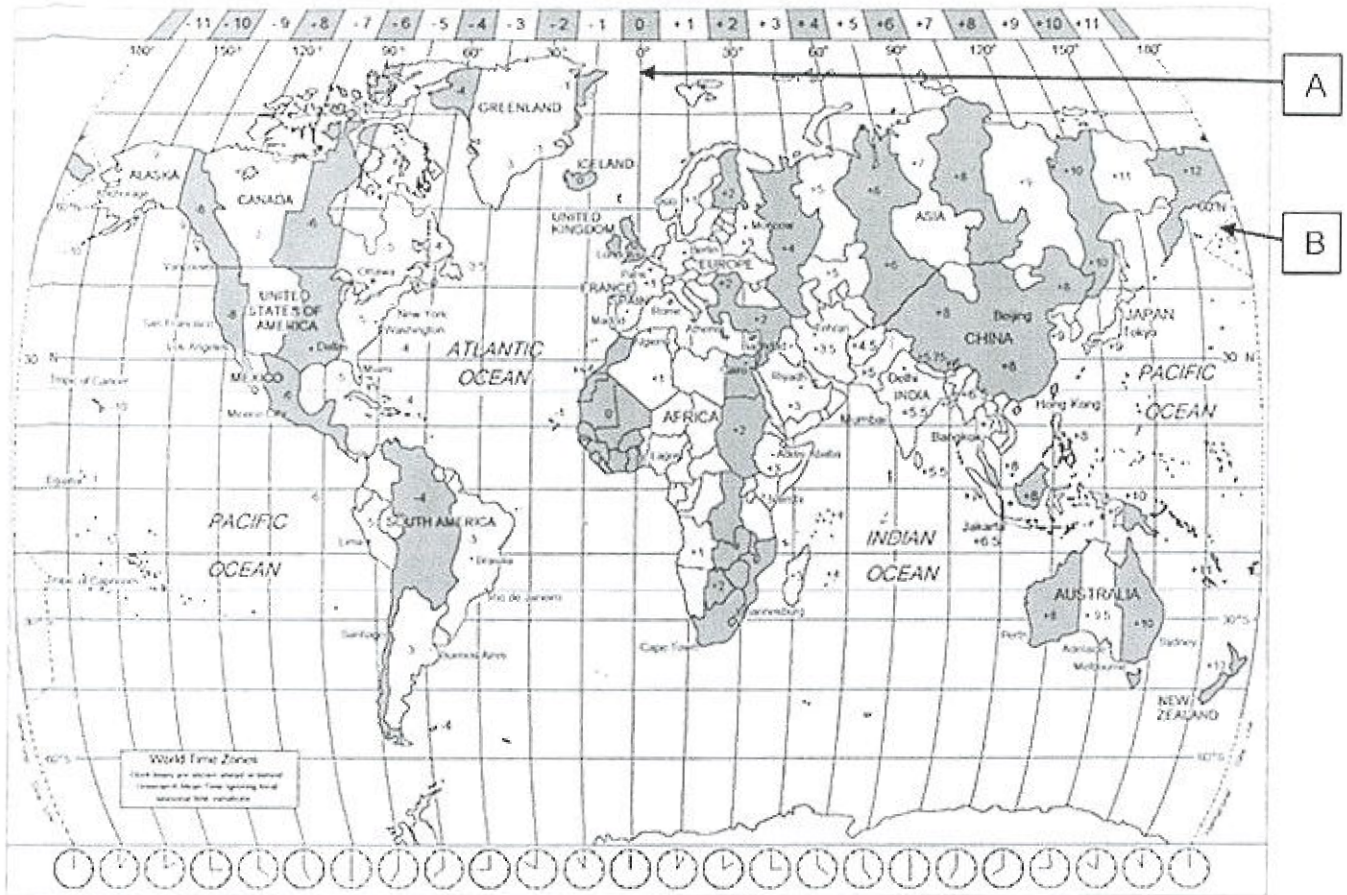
-11 -10 -9 -8 -7 -6 -5 -4 -3 -2 -1 0 +1 +2 +3 +4 +5 +6 +7 +8 +9 +10 +11

180° 150° 120° 90° 60° 30° 0° 30° 60° 90° 120° 150° 180°

A

B

GREENLAND

ICELAND

ALASKA

CANADA

UNITED KINGDOM

EUROPE

Moscow

ASIA

UNITED STATES OF AMERICA

FRANCE

Vancouver

Ottawa

New York

Washington

San Francisco

Los Angeles

Dallas

Tropic of Cancer

MEXICO

Mexico City

Miami

ATLANTIC OCEAN

Madrid

Rome

Athens

Algiers

Cairo

Riyadh

Tehran

Delhi

INDIA

Mumbai

CHINA

Beijing

JAPAN

Tokyo

Hong Kong

Bangkok

30 N

30 N

PACIFIC OCEAN

AFRICA

Lagos

Addis Ababa

Nairobi

Equator

PACIFIC OCEAN

SOUTH AMERICA

Lima

Brasilia

Rio de Janeiro

Santiago

Buenos Aires

Tropic of Capricorn

Johannesburg

Cape Town

INDIAN OCEAN

Jakarta

AUSTRALIA

Perth

Adelaide

Melbourne

Sydney

NEW ZEALAND

30°S

30°S

60°S

60°S

60°N

+8 +9 +10 +11 +12 -6 -8 -5 -4 -3 +7 +6 +5 +4 +3 +2 +1 0 +5.75 +5.5 +4.5 +3.5 -1 +6.5 +9.5

World Time Zones
Clock times are shown ahead or behind Greenwich Mean Time ignoring local seasonal time variations